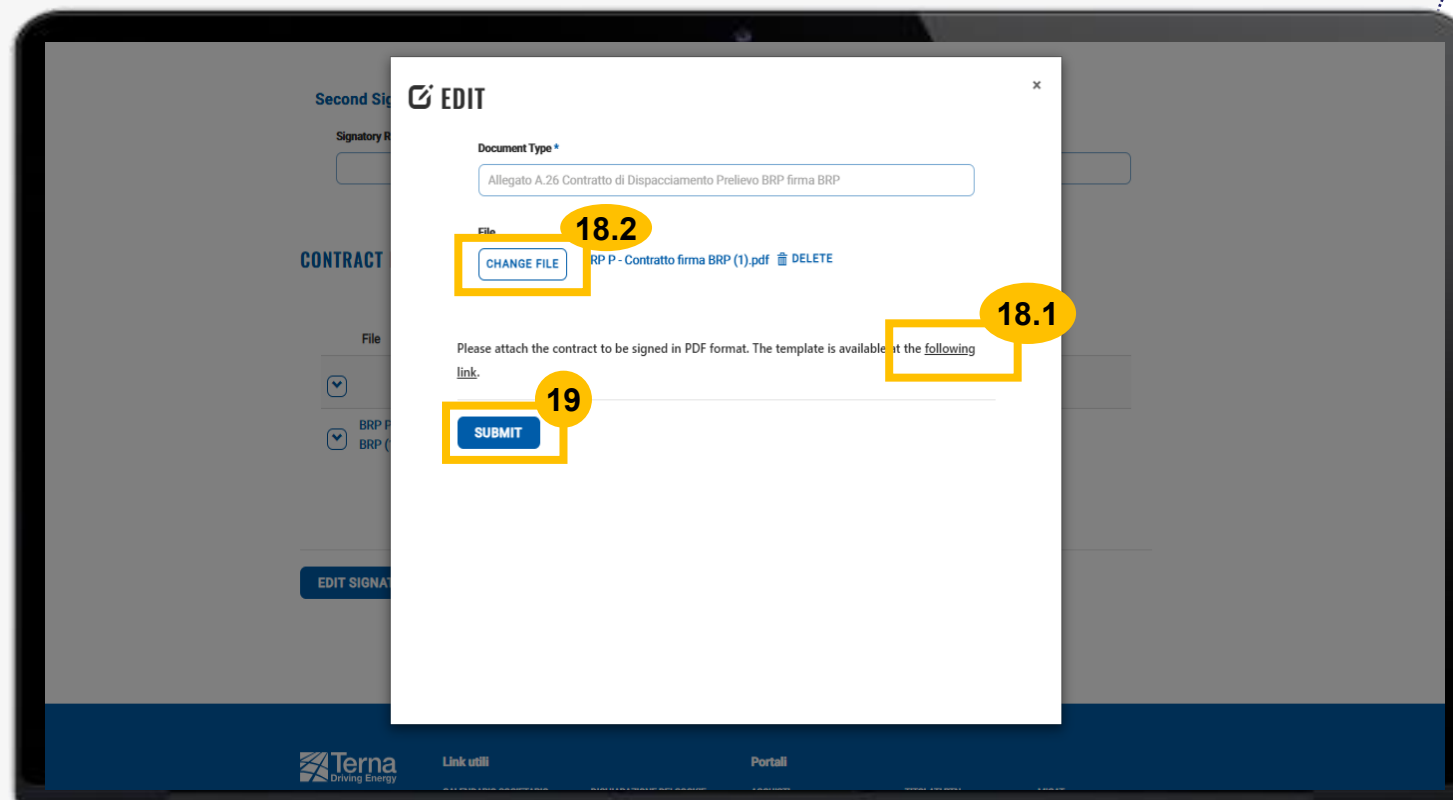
Second Sig

Signatory R

CONTRACT

File

BRP P
BRP (

EDIT SIGNAT

EDIT

×

Document Type *

Allegato A.26 Contratto di Dispacciamento Prelievo BRP firma BRP

File

18.2

CHANGE FILE

RP P - Contratto firma BRP (1).pdf DELETE

18.1

Please attach the contract to be signed in PDF format. The template is available at the following link.

19

SUBMIT

Terna
Driving Energy

Link utili

Portali